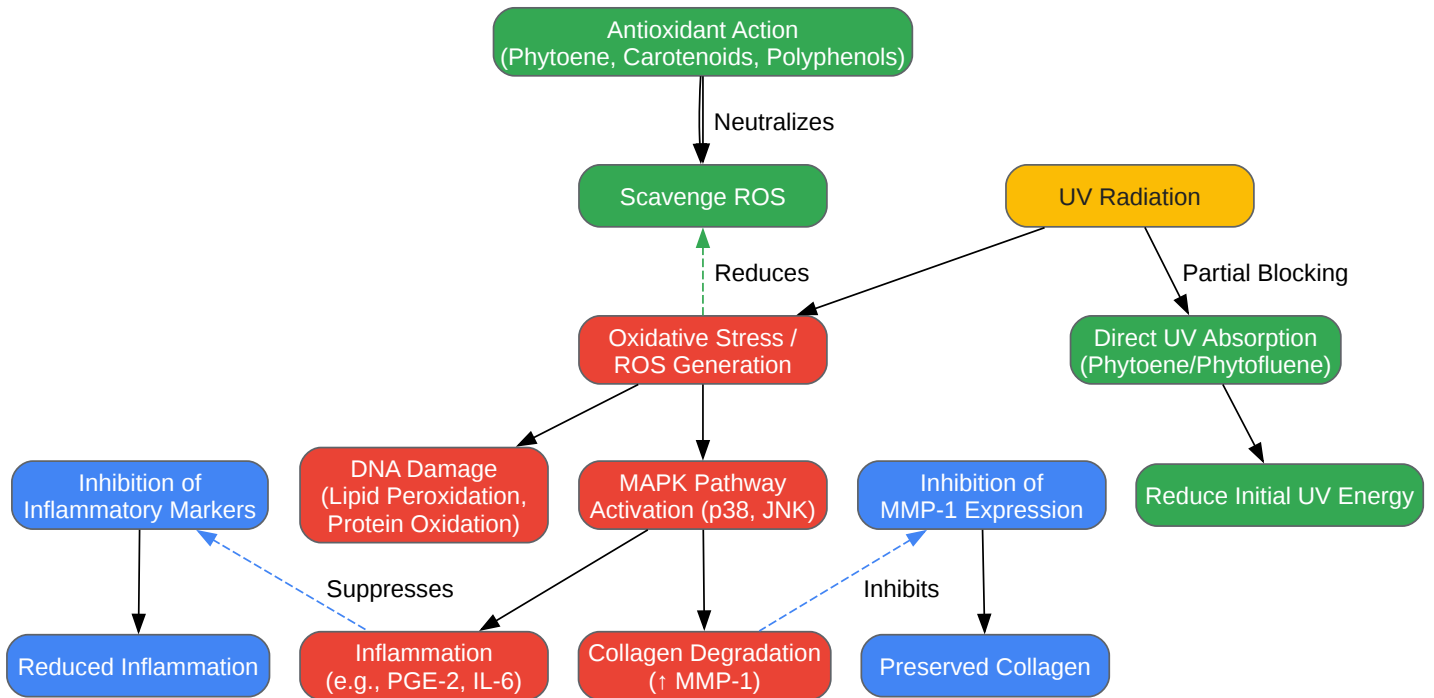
Antioxidant Action
(Phytoene, Carotenoids, Polyphenols)

Neutralizes

Scavenge ROS

UV Radiation

Reduces

Partial Blocking

Oxidative Stress /
ROS Generation

Direct UV Absorption
(Phytoene/Phytofluene)

Inhibition of
Inflammatory Markers

DNA Damage
(Lipid Peroxidation,
Protein Oxidation)

MAPK Pathway
Activation (p38, JNK)

Inhibition of
MMP-1 Expression

Reduce Initial UV Energy

Suppresses

Inhibits

Reduced Inflammation

Inflammation
(e.g., PGE-2, IL-6)

Collagen Degradation
(↑ MMP-1)

Preserved Collagen